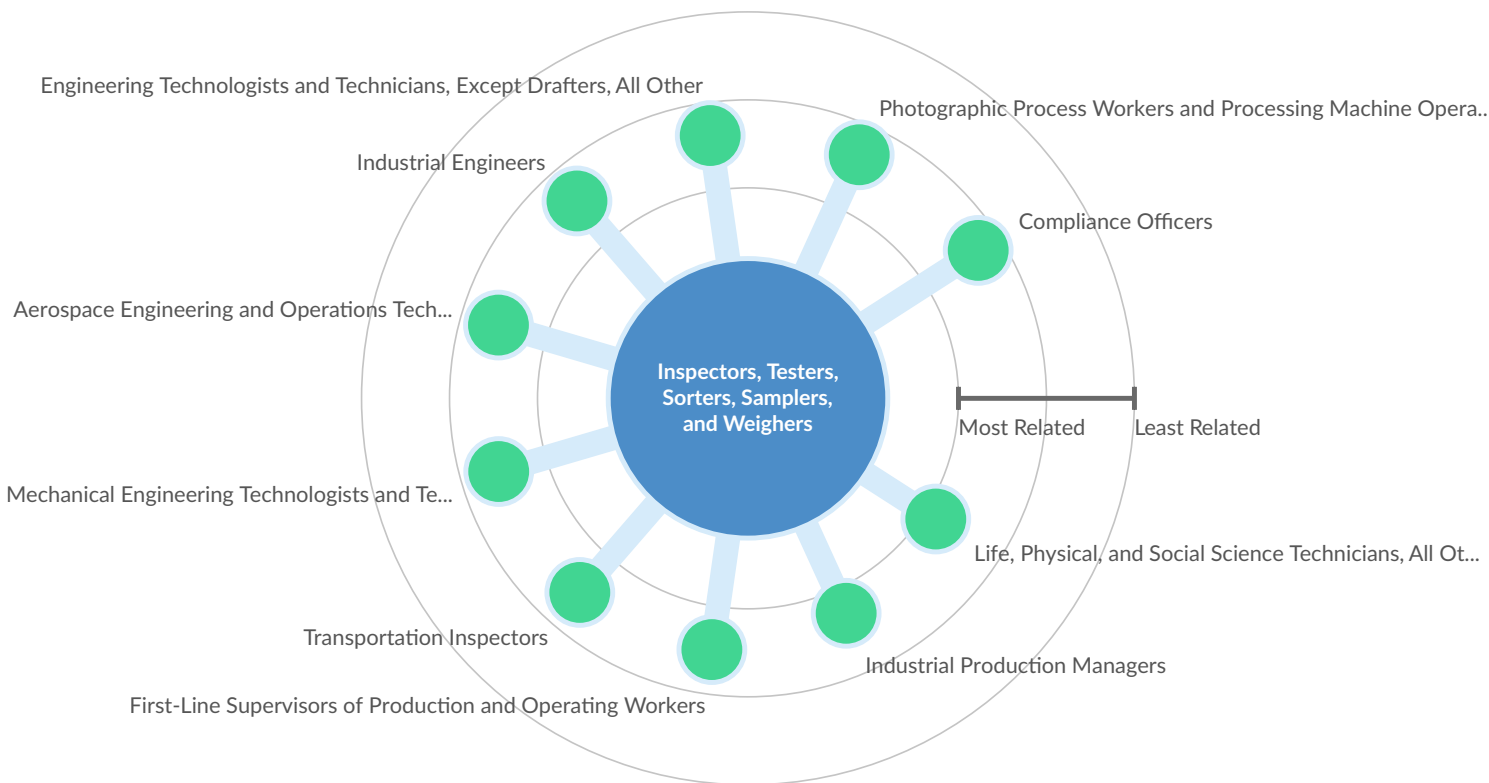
Engineering Technologists and Technicians, Except Drafters, All Other

Photographic Process Workers and Processing Machine Opera..

Industrial Engineers

Compliance Officers

Aerospace Engineering and Operations Tech...

Inspectors, Testers, Sorters, Samplers, and Weighers

Most Related

Least Related

Mechanical Engineering Technologists and Te...

Life, Physical, and Social Science Technicians, All Ot...

Transportation Inspectors

Industrial Production Managers

First-Line Supervisors of Production and Operating Workers